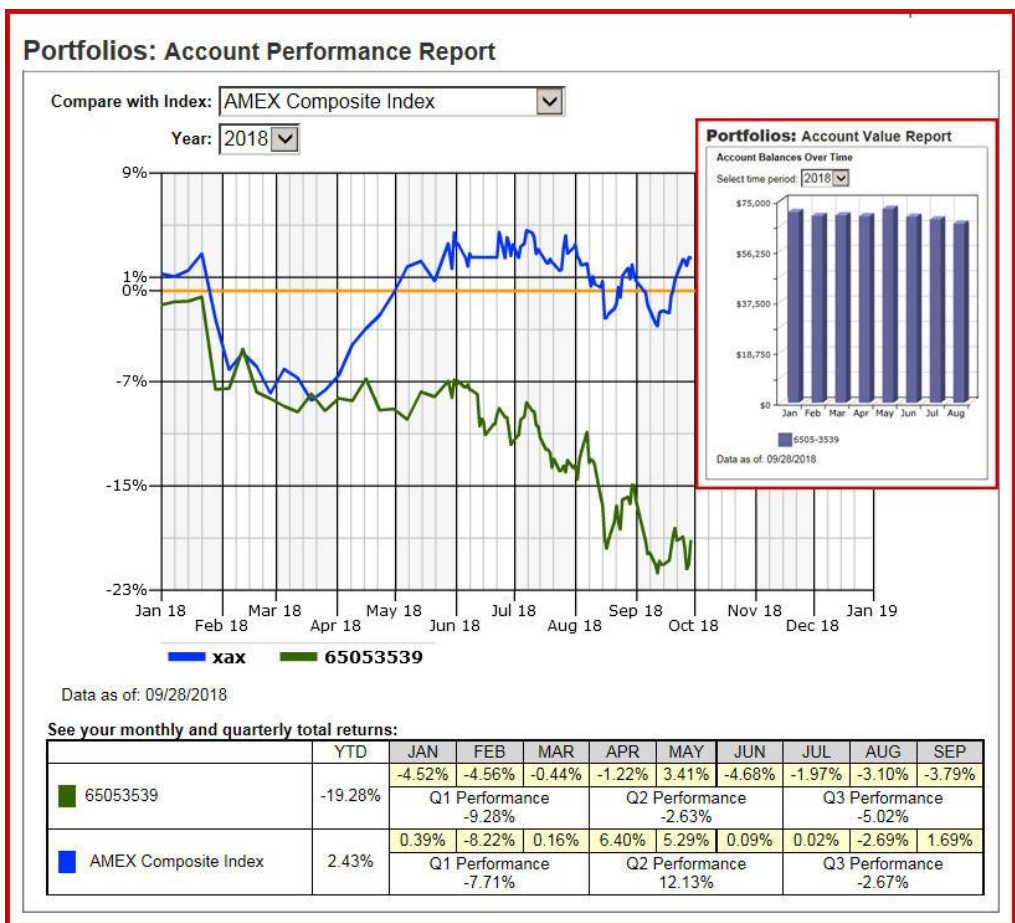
Portfolios: Account Performance Report

Compare with Index: AMEX Composite Index

Year: 2018

9%
1%
0%
-7%
-15%
-23%

Jan 18 Feb 18 Mar 18 Apr 18 May 18 Jun 18 Jul 18 Aug 18 Sep 18 Oct 18 Nov 18 Dec 18 Jan 19

xax 65053539

Portfolios: Account Value Report

Account Balances Over Time

Select time period: 2018

$75,000
$56,250
$37,500
$18,750
$0

Jan Feb Mar Apr May Jun Jul Aug

6505-3539

Data as of: 09/28/2018

Data as of: 09/28/2018

See your monthly and quarterly total returns:

| | YTD | JAN | FEB | MAR | APR | MAY | JUN | JUL | AUG | SEP |
|---|---|---|---|---|---|---|---|---|---|---|
| 65053539 | -19.28% | -4.52% | -4.56% | -0.44% | -1.22% | 3.41% | -4.68% | -1.97% | -3.10% | -3.79% |
| | | Q1 Performance -9.28% | | | Q2 Performance -2.63% | | | Q3 Performance -5.02% | | |
| AMEX Composite Index | 2.43% | 0.39% | -8.22% | 0.16% | 6.40% | 5.29% | 0.09% | 0.02% | -2.69% | 1.69% |
| | | Q1 Performance -7.71% | | | Q2 Performance 12.13% | | | Q3 Performance -2.67% | | |